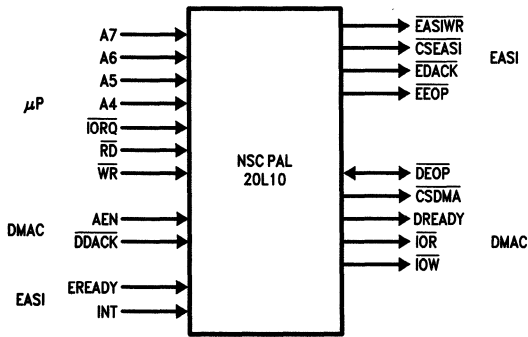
A7
A6
A5
$\mu$P
A4
$\overline{IORQ}$
$\overline{RD}$
$\overline{WR}$

NSC PAL
20L10

$\overline{EASIWR}$
$\overline{CSEASI}$
$\overline{EDACK}$
$\overline{EEOP}$
EASI

$\overline{DEOP}$
$\overline{CSDMA}$
DREADY
$\overline{IOR}$
$\overline{IOW}$
DMAC

DMAC
AEN
$\overline{DDACK}$

EASI
EREADY
INT